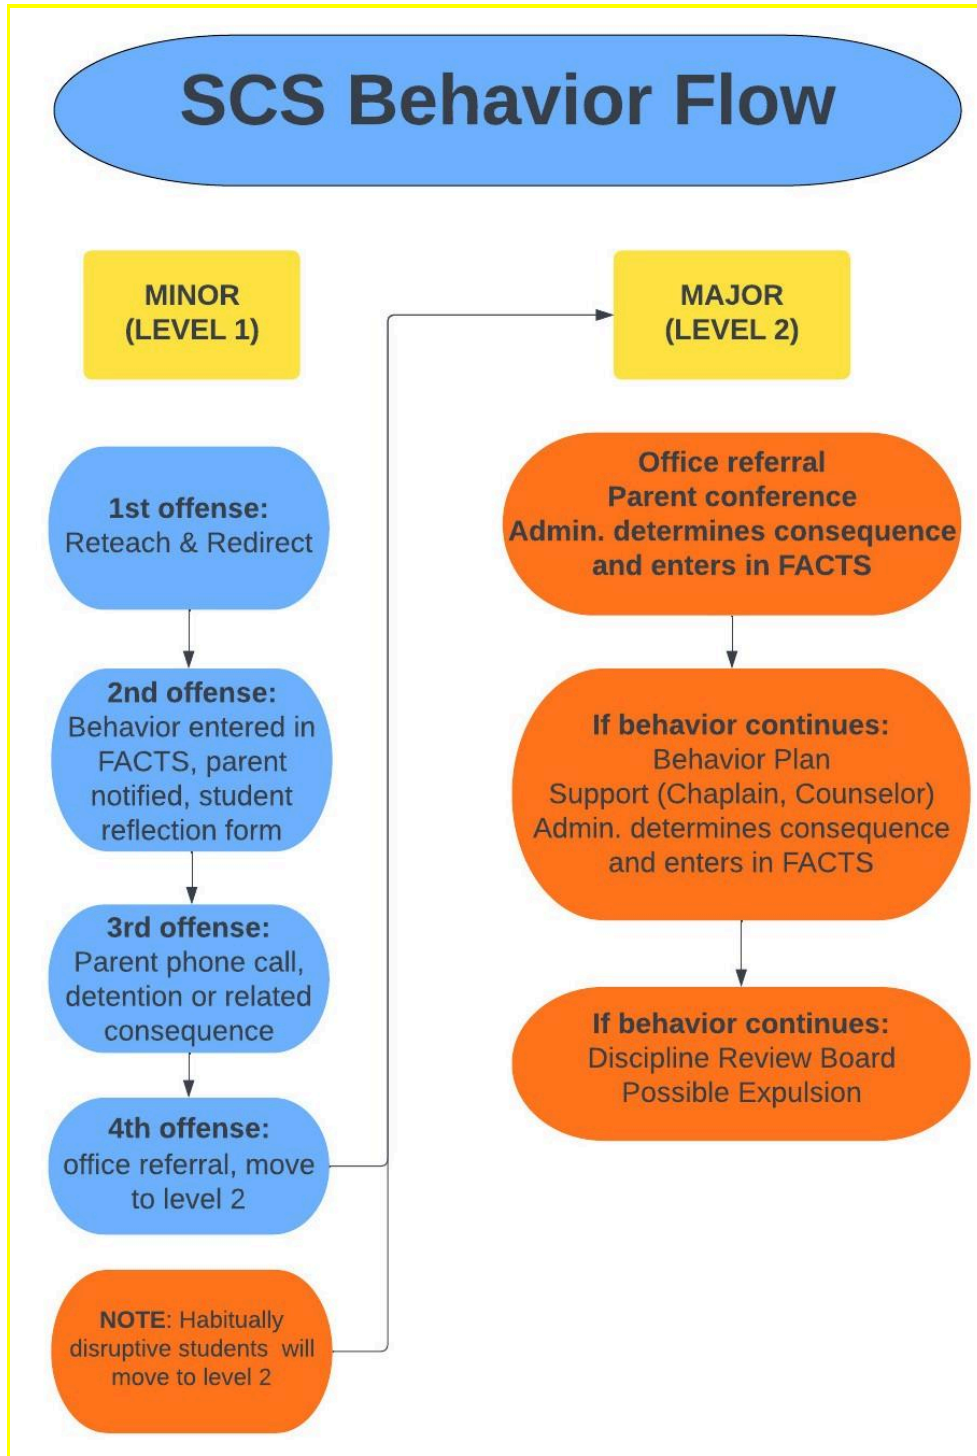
SCS Behavior Flow

MINOR
(LEVEL 1)

1st offense:
Reteach & Redirect

2nd offense:
Behavior entered in FACTS, parent notified, student reflection form

3rd offense:
Parent phone call, detention or related consequence

4th offense:
office referral, move to level 2

NOTE: Habitually disruptive students will move to level 2

MAJOR
(LEVEL 2)

Office referral
Parent conference
Admin. determines consequence and enters in FACTS

If behavior continues:
Behavior Plan
Support (Chaplain, Counselor)
Admin. determines consequence and enters in FACTS

If behavior continues:
Discipline Review Board
Possible Expulsion